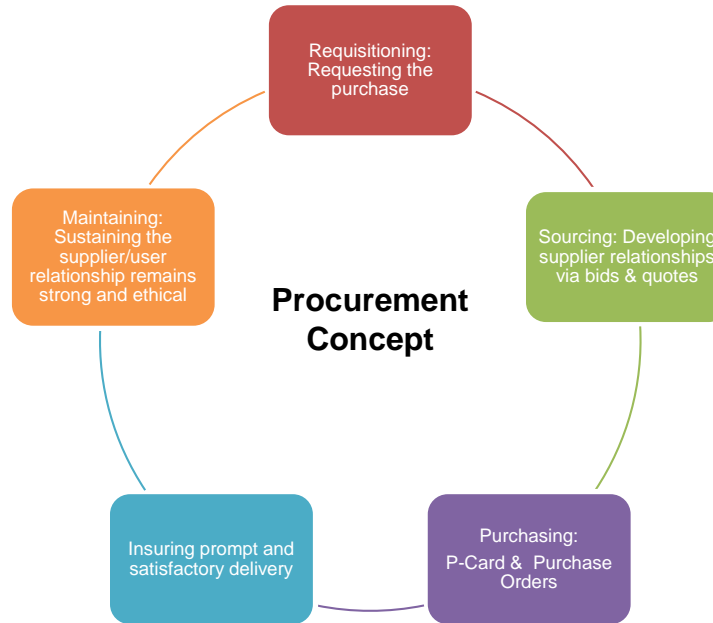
Requisitioning: Requesting the purchase

Sourcing: Developing supplier relationships via bids & quotes

Purchasing: P-Card & Purchase Orders

Insuring prompt and satisfactory delivery

Maintaining: Sustaining the supplier/user relationship remains strong and ethical

Procurement Concept